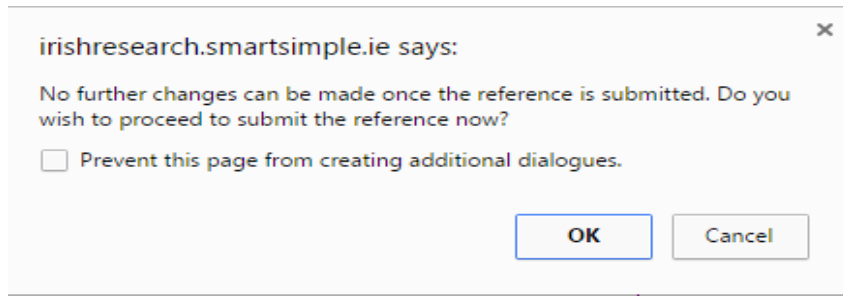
irishresearch.smartsimple.ie says:

×

No further changes can be made once the reference is submitted. Do you wish to proceed to submit the reference now?

Prevent this page from creating additional dialogues.

OK

Cancel